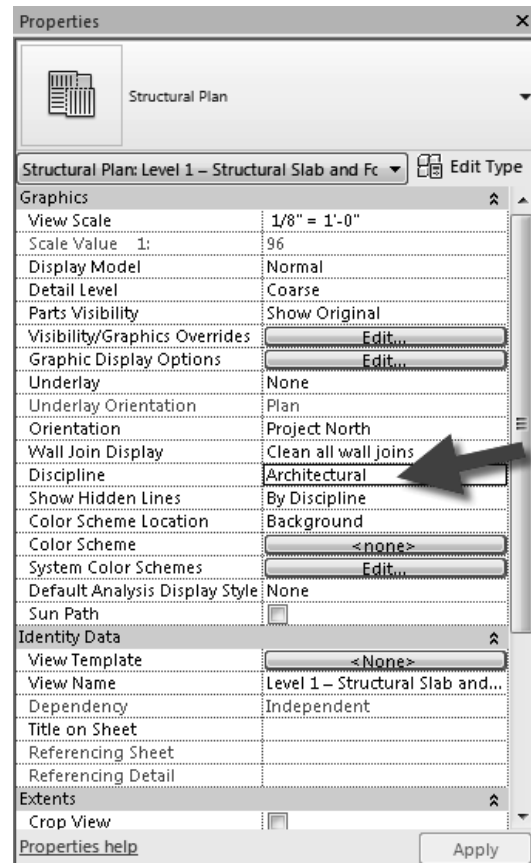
Properties

Structural Plan

Structural Plan: Level 1 – Structural Slab and Fc

Edit Type

| Graphics | |
|---|---|
| View Scale | 1/8" = 1'-0" |
| Scale Value 1: | 96 |
| Display Model | Normal |
| Detail Level | Coarse |
| Parts Visibility | Show Original |
| Visibility/Graphics Overrides | Edit... |
| Graphic Display Options | Edit... |
| Underlay | None |
| Underlay Orientation | Plan |
| Orientation | Project North |
| Wall Join Display | Clean all wall joins |
| Discipline | Architectural |
| Show Hidden Lines | By Discipline |
| Color Scheme Location | Background |
| Color Scheme | <none> |
| System Color Schemes | Edit... |
| Default Analysis Display Style | None |
| Sun Path | |
| Identity Data | |
| View Template | <None> |
| View Name | Level 1 – Structural Slab and... |
| Dependency | Independent |
| Title on Sheet | |
| Referencing Sheet | |
| Referencing Detail | |
| Extents | |
| Crop View | |

Properties help

Apply